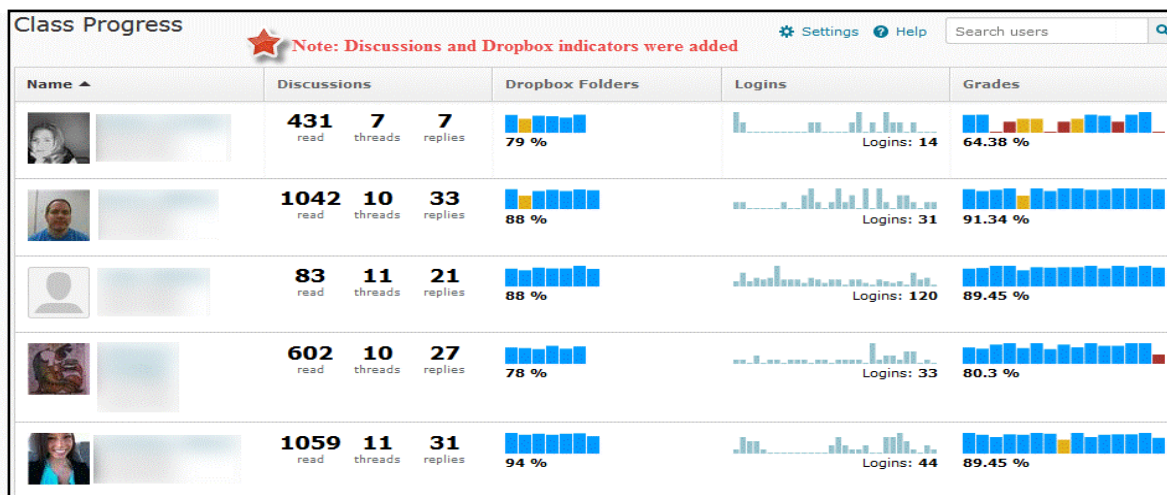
Class Progress

Note: Discussions and Dropbox indicators were added

Settings Help Search users

| Name ▲ | Discussions | Dropbox Folders | Logins | Grades |
|---|---|---|---|---|
| | 431 read 7 threads 7 replies | 79 % | Logins: 14 | 64.38 % |
| | 1042 read 10 threads 33 replies | 88 % | Logins: 31 | 91.34 % |
| | 83 read 11 threads 21 replies | 88 % | Logins: 120 | 89.45 % |
| | 602 read 10 threads 27 replies | 78 % | Logins: 33 | 80.3 % |
| | 1059 read 11 threads 31 replies | 94 % | Logins: 44 | 89.45 % |